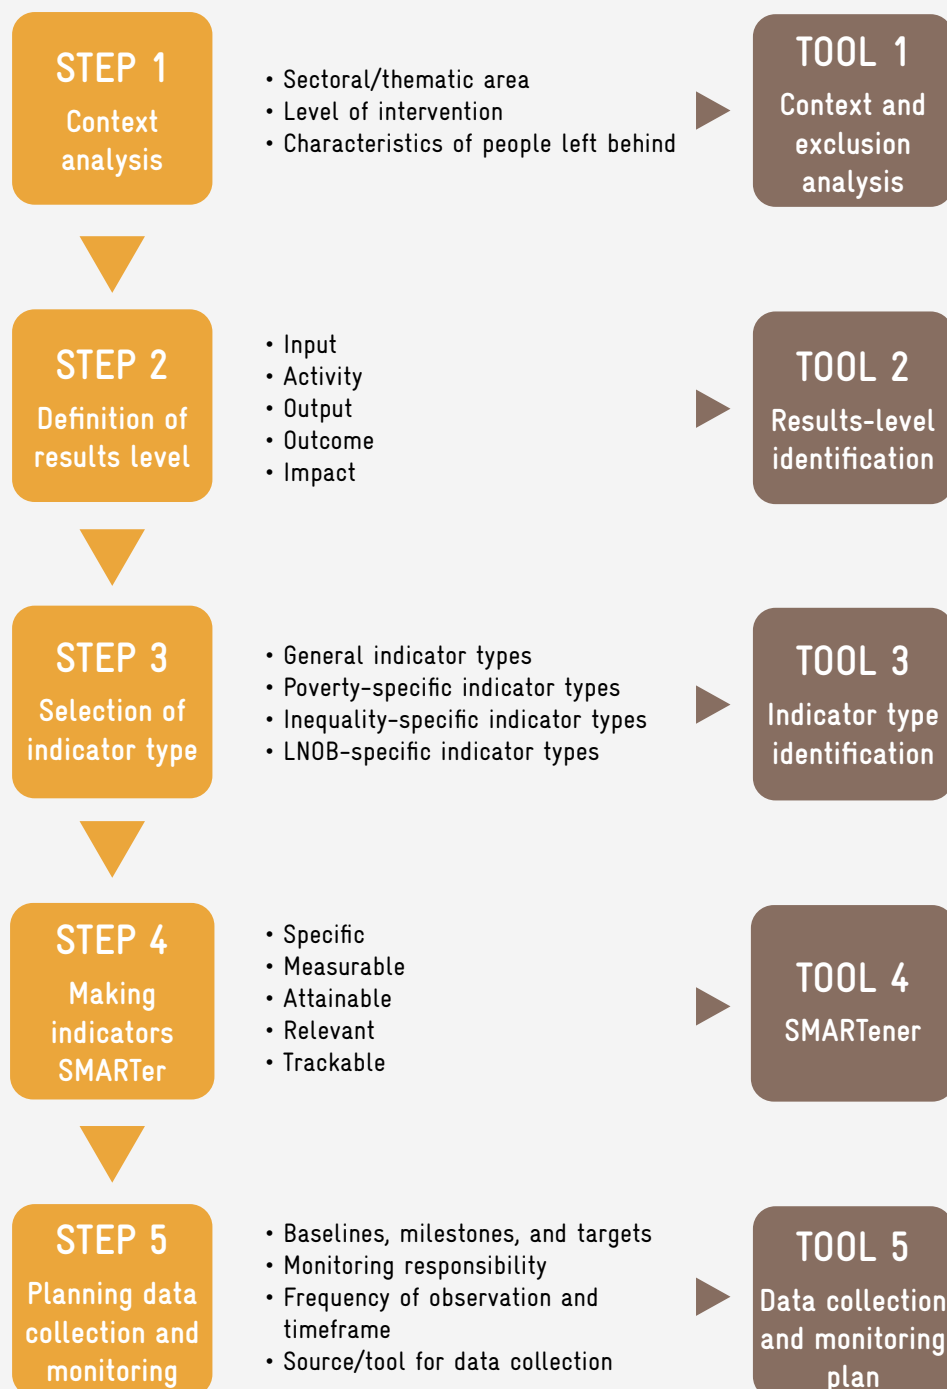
STEP 1
Context analysis

• Sectoral/thematic area
• Level of intervention
• Characteristics of people left behind

TOOL 1
Context and exclusion analysis

STEP 2
Definition of results level

• Input
• Activity
• Output
• Outcome
• Impact

TOOL 2
Results-level identification

STEP 3
Selection of indicator type

• General indicator types
• Poverty-specific indicator types
• Inequality-specific indicator types
• LNOB-specific indicator types

TOOL 3
Indicator type identification

STEP 4
Making indicators SMARTer

• Specific
• Measurable
• Attainable
• Relevant
• Trackable

TOOL 4
SMARTener

STEP 5
Planning data collection and monitoring

• Baselines, milestones, and targets
• Monitoring responsibility
• Frequency of observation and timeframe
• Source/tool for data collection

TOOL 5
Data collection and monitoring plan